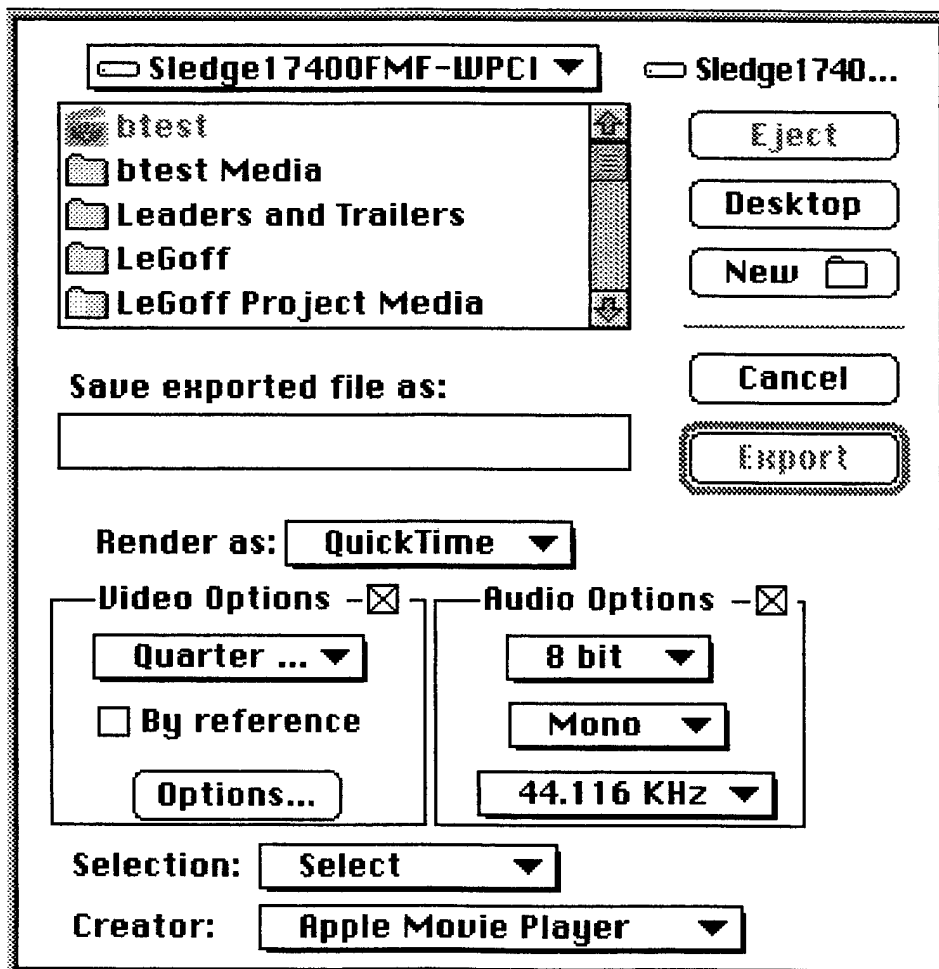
Sledge17400FMF-WPCI

Sledge1740...

btest
btest Media
Leaders and Trailers
LeGoff
LeGoff Project Media

Eject
Desktop
New

Cancel
Export

Save exported file as:

Render as: QuickTime

Video Options
Quarter ...
By reference
Options...

Audio Options
8 bit
Mono
44.116 KHz

Selection: Select
Creator: Apple Movie Player